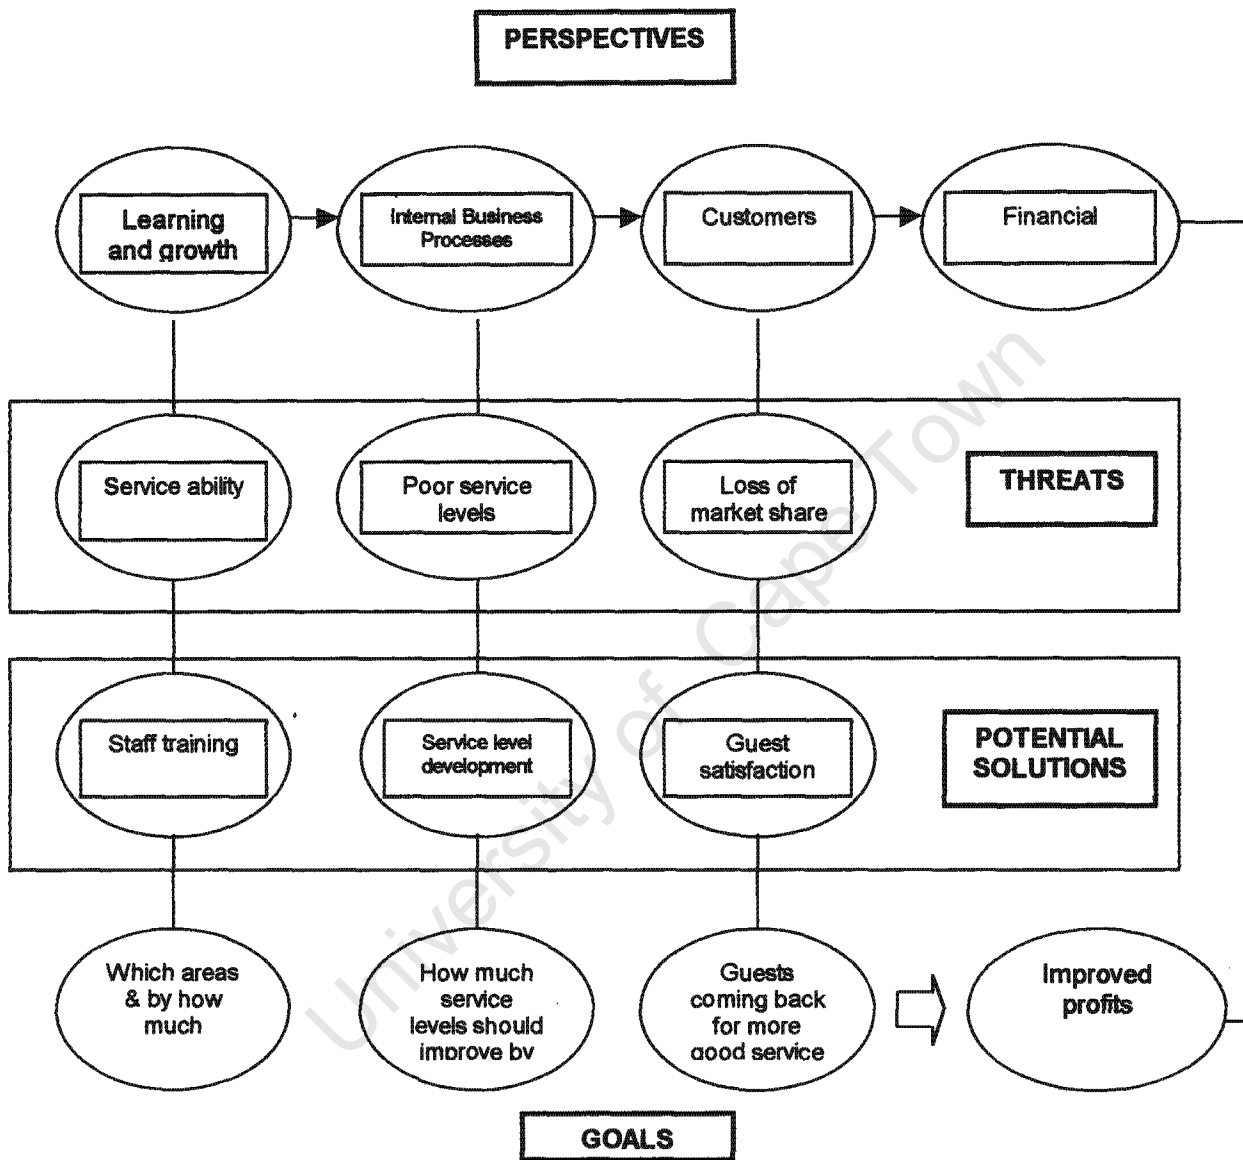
PERSPECTIVES

Learning and growth

Internal Business Processes

Customers

Financial

Service ability

Poor service levels

Loss of market share

THREATS

Staff training

Service level development

Guest satisfaction

POTENTIAL SOLUTIONS

Which areas & by how much

How much service levels should improve by

Guests coming back for more good service

Improved profits

GOALS

University of Cape Town